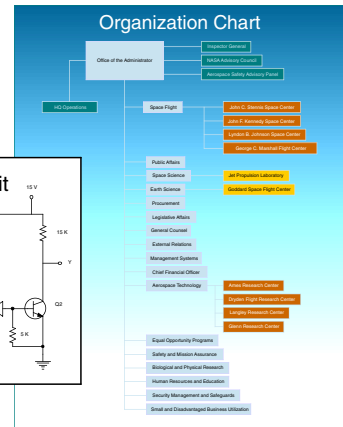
Organization Chart

Office of the Administrator

Inspector General

NASA Advisory Council

Aerospace Safety Advisory Panel

HQ Operations

Space Flight

John C. Stennis Space Center

John F. Kennedy Space Center

Lyndon B. Johnson Space Center

George C. Marshall Flight Center

Public Affairs

Space Science

Jet Propulsion Laboratory

Goddard Space Flight Center

Earth Science

Procurement

Legislative Affairs

General Counsel

External Relations

Management Systems

Chief Financial Officer

Aerospace Technology

Ames Research Center

Dryden Flight Research Center

Langley Research Center

Glenn Research Center

Equal Opportunity Programs

Safety and Mission Assurance

Biological and Physical Research

Human Resources and Education

Security Management and Safeguards

Small and Disadvantaged Business Utilization

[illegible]t

15 V

15 K

V

Q2

5 K